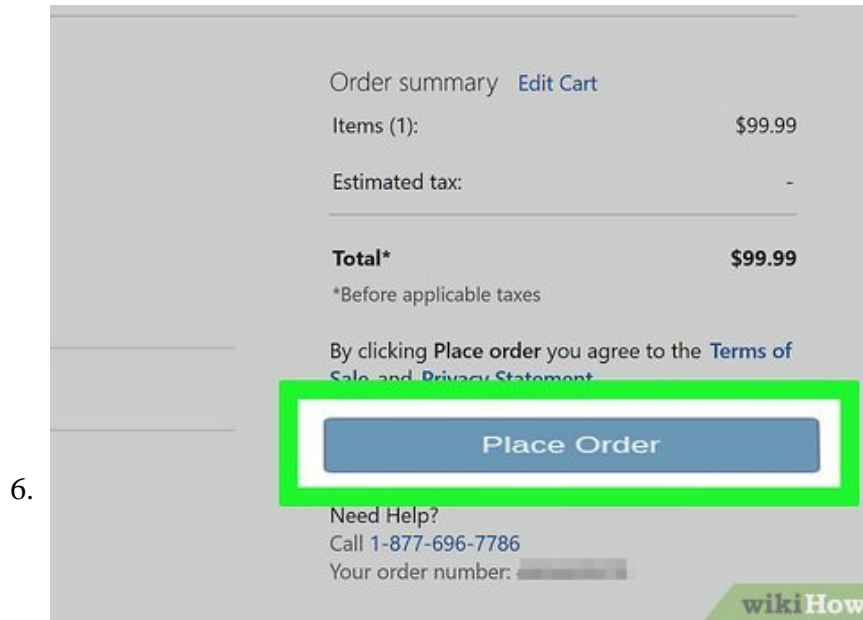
Order summary Edit Cart

Items (1): $99.99

Estimated tax: -

Total* $99.99

*Before applicable taxes

By clicking Place order you agree to the Terms of Sale and Privacy Statement

Place Order

6.

Need Help?
Call 1-877-696-7786
Your order number: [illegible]

wikiHow